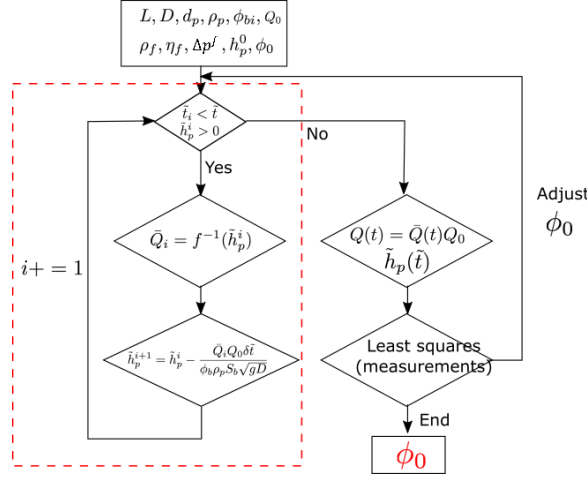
$L, D, d_p, \rho_p, \phi_{bi}, Q_0$
$\rho_f, \eta_f, \Delta p^f, h_p^0, \phi_0$

$\tilde{t}_i < \tilde{t}$
$\tilde{h}_p^i > 0$

No

Yes

Adjust
$\phi_0$

$\bar{Q}_i = f^{-1}(\tilde{h}_p^i)$

$i += 1$

$Q(t) = \bar{Q}(t)Q_0$
$\tilde{h}_p(\tilde{t})$

$\tilde{h}_p^{i+1} = \tilde{h}_p^i - \frac{\bar{Q}_i Q_0 \delta \tilde{t}}{\phi_b \rho_p S_b \sqrt{gD}}$

Least squares
(measurements)

End

$\phi_0$